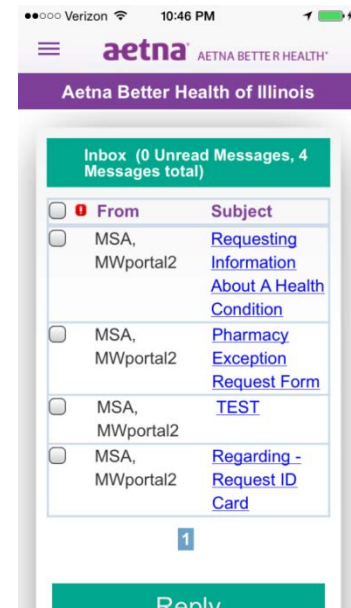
●●○○○ Verizon 10:46 PM

aetna AETNA BETTER HEALTH®

Aetna Better Health of Illinois

Inbox (0 Unread Messages, 4 Messages total)

| | ! | From | Subject |
|---|---|---|---|
| | | MSA, MWportal2 | Requesting Information About A Health Condition |
| | | MSA, MWportal2 | Pharmacy Exception Request Form |
| | | MSA, MWportal2 | TEST |
| | | MSA, MWportal2 | Regarding - Request ID Card |

1

Reply